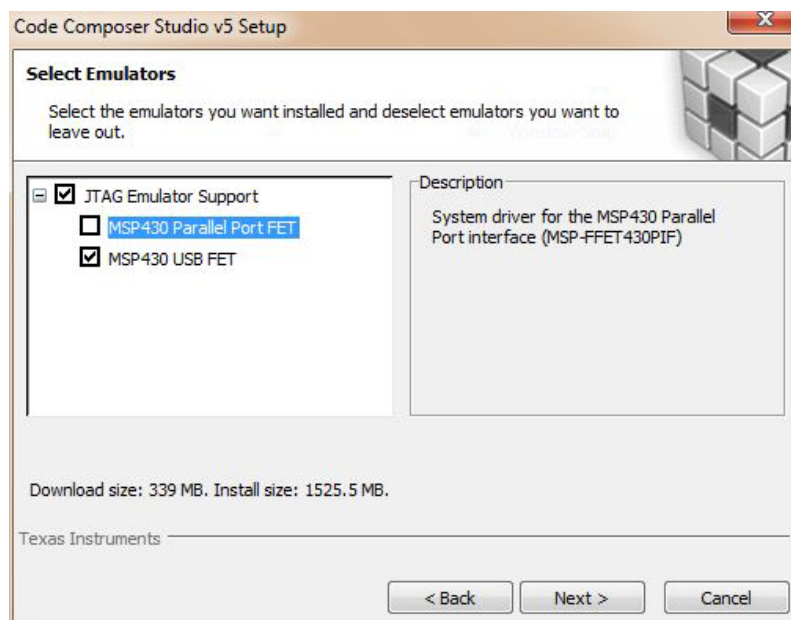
Code Composer Studio v5 Setup

Select Emulators

Select the emulators you want installed and deselect emulators you want to leave out.

JTAG Emulator Support

MSP430 Parallel Port FET

MSP430 USB FET

Description

System driver for the MSP430 Parallel Port interface (MSP-FFET430PIF)

Download size: 339 MB. Install size: 1525.5 MB.

Texas Instruments

< Back

Next >

Cancel